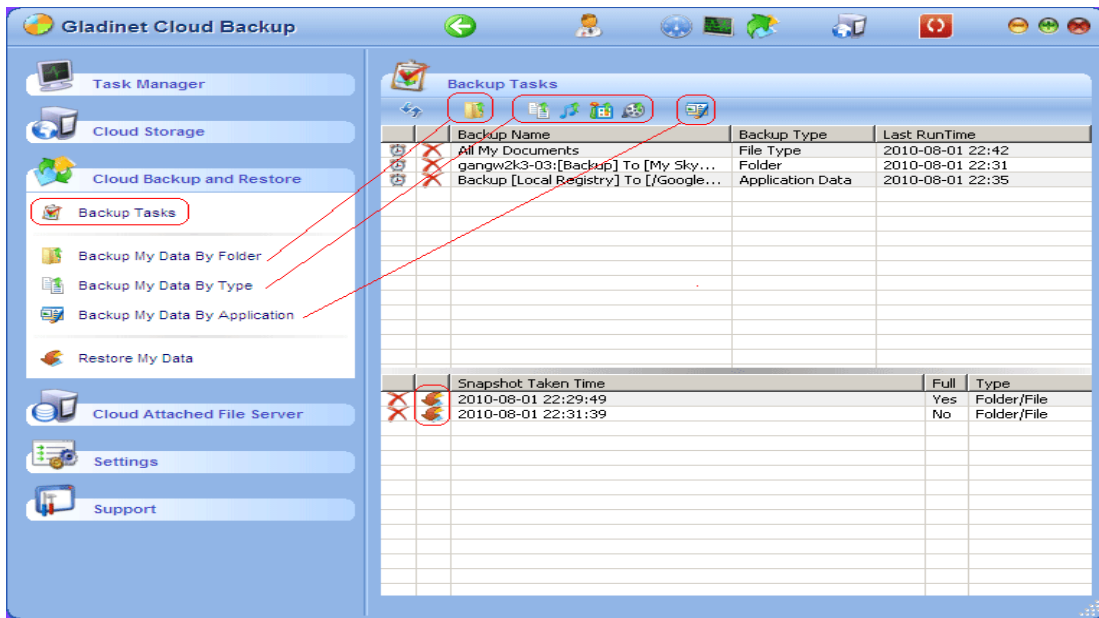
Gladinet Cloud Backup

Task Manager

Cloud Storage

Cloud Backup and Restore

Backup Tasks

Backup My Data By Folder

Backup My Data By Type

Backup My Data By Application

Restore My Data

Cloud Attached File Server

Settings

Support

Backup Tasks

| | | Backup Name | Backup Type | Last RunTime |
|---|---|---|---|---|
| | | All My Documents | File Type | 2010-08-01 22:42 |
| | | gangw2k3-03:[Backup] To [My Sky... | Folder | 2010-08-01 22:31 |
| | | Backup [Local Registry] To [/Google... | Application Data | 2010-08-01 22:35 |

| | | Snapshot Taken Time | Full | Type |
|---|---|---|---|---|
| | | 2010-08-01 22:29:49 | Yes | Folder/File |
| | | 2010-08-01 22:31:39 | No | Folder/File |